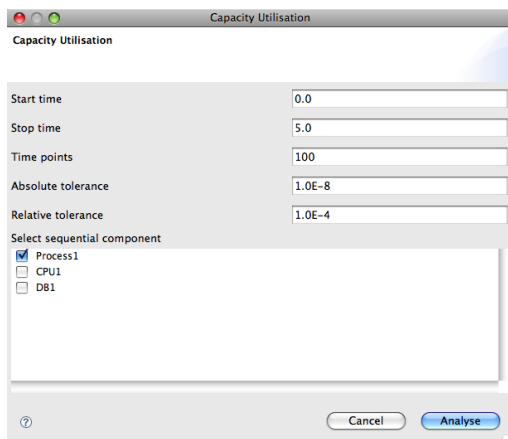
Capacity Utilisation

Capacity Utilisation

Start time 0.0

Stop time 5.0

Time points 100

Absolute tolerance 1.0E-8

Relative tolerance 1.0E-4

Select sequential component

Process1

CPU1

DB1

?

Cancel

Analyse